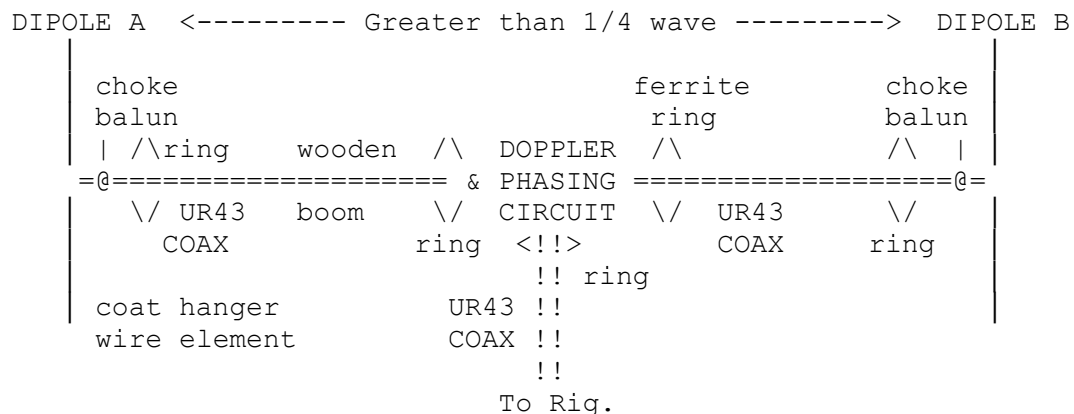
DIPOLE A <--------- Greater than 1/4 wave ---------> DIPOLE B

choke balun ring

wooden boom

DOPPLER & PHASING CIRCUIT

ferrite ring

choke balun ring

UR43 COAX

ring

<!>

UR43 COAX

ring

!! ring

coat hanger wire element

UR43 COAX

To Rig.